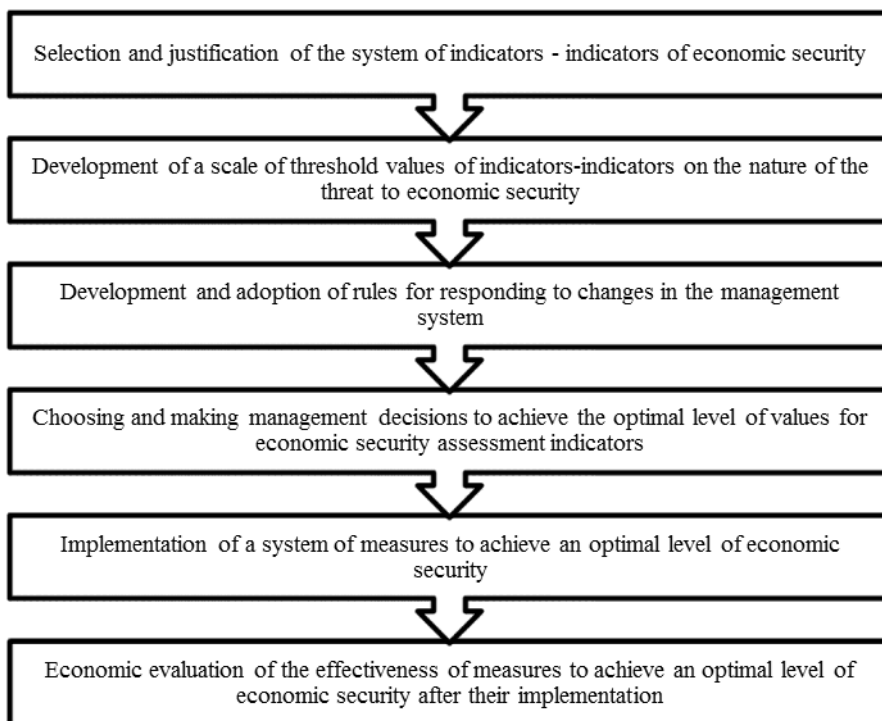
Selection and justification of the system of indicators - indicators of economic security

Development of a scale of threshold values of indicators-indicators on the nature of the threat to economic security

Development and adoption of rules for responding to changes in the management system

Choosing and making management decisions to achieve the optimal level of values for economic security assessment indicators

Implementation of a system of measures to achieve an optimal level of economic security

Economic evaluation of the effectiveness of measures to achieve an optimal level of economic security after their implementation